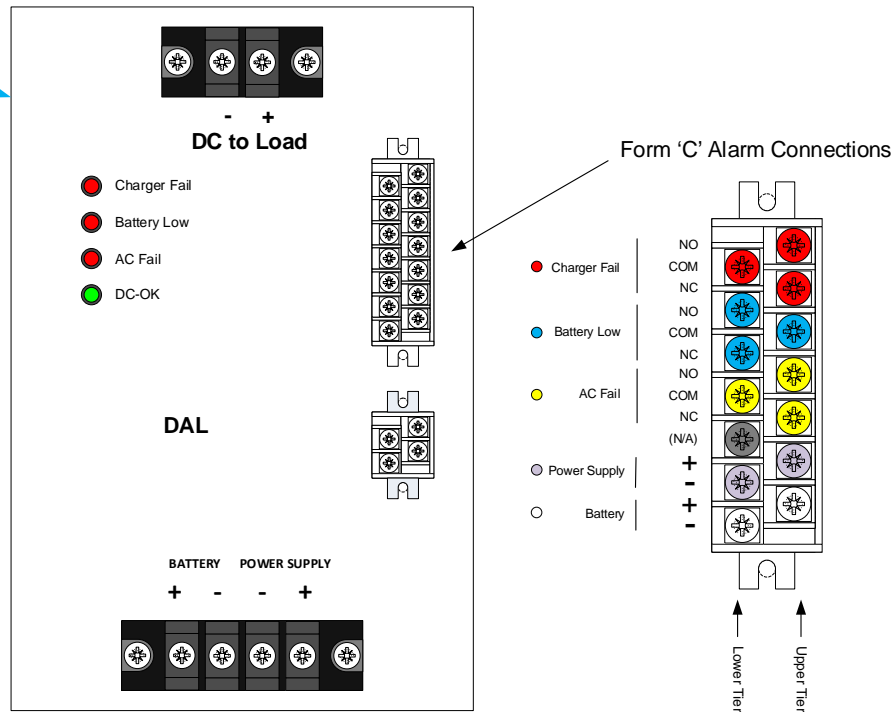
- +
DC to Load

Charger Fail
Battery Low
AC Fail
DC-OK

DAL

BATTERY POWER SUPPLY
+ - - +

Form 'C' Alarm Connections

Charger Fail
NO
COM
NC

Battery Low
NO
COM
NC

AC Fail
NO
COM
NC

(N/A)

Power Supply
+
-

Battery
+
-

Lower Tier
Upper Tier